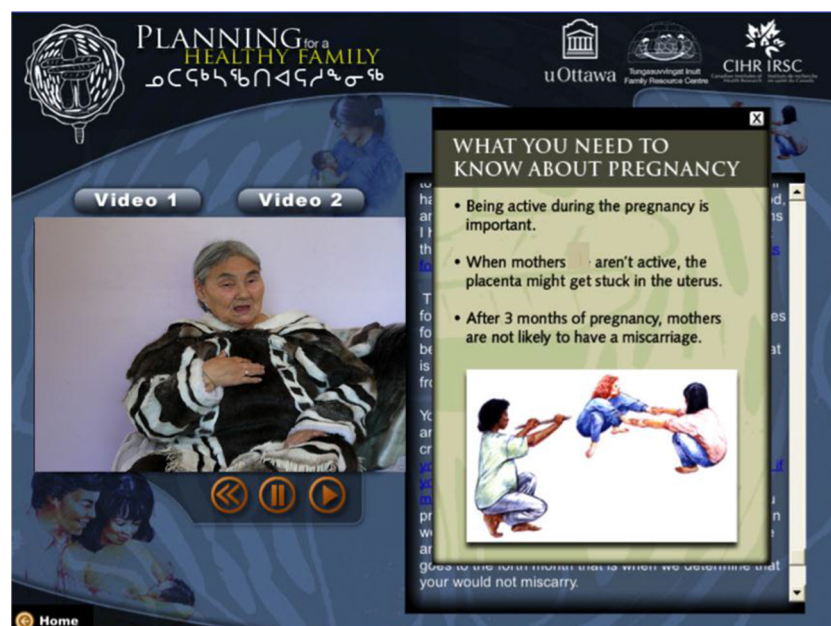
PLANNING for a HEALTHY FAMILY
ᓄᑕᕐᓴᓚᖑᑎᐊᕙᓯᓐᓂᖅ

uOttawa

Tungasuvvingat Inuit Family Resource Centre

CIHR IRSC
Canadian Institutes of Health Research
Instituts de recherche en santé du Canada

Video 1

Video 2

X

WHAT YOU NEED TO KNOW ABOUT PREGNANCY

• Being active during the pregnancy is important.

• When mothers aren't active, the placenta might get stuck in the uterus.

• After 3 months of pregnancy, mothers are not likely to have a miscarriage.

goes to the forth month that is when we determine that your would not miscarry.

Home